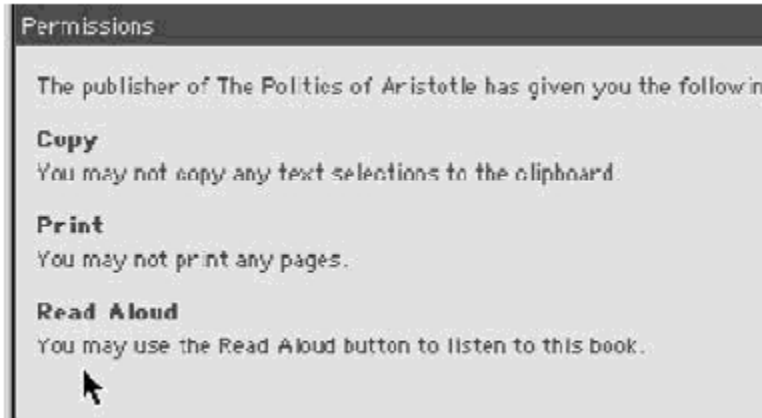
Permissions

The publisher of The Politics of Aristotle has given you the followin

Copy
You may not copy any text selections to the clipboard.

Print
You may not print any pages.

Read Aloud
You may use the Read Aloud button to listen to this book.